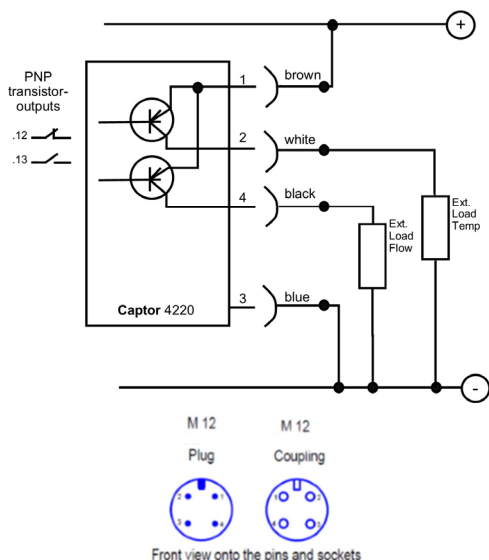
PNP transistor-outputs

.12

.13

1

brown

2

white

4

black

3

blue

Captor 4220

Ext. Load Flow

Ext. Load Temp

+

-

M 12

Plug

M 12

Coupling

2 1 3 4

1 2 4 3

Front view onto the pins and sockets